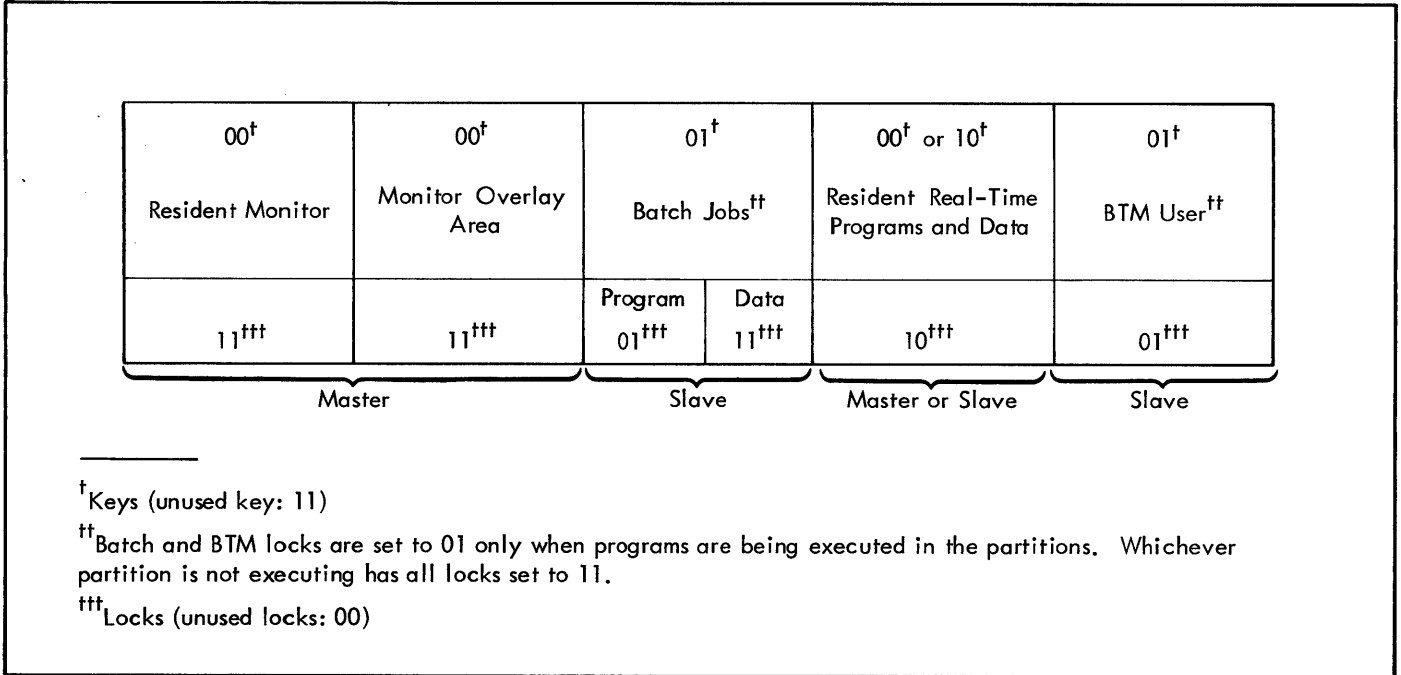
| $00^{\dagger}$ Resident Monitor | $00^{\dagger}$ Monitor Overlay Area | $01^{\dagger}$ Batch Jobs$^{\dagger\dagger}$ | | $00^{\dagger}$ or $10^{\dagger}$ Resident Real-Time Programs and Data | $01^{\dagger}$ BTM User$^{\dagger\dagger}$ |
|---|---|---|---|---|---|
| $11^{\dagger\dagger\dagger}$ | $11^{\dagger\dagger\dagger}$ | Program $01^{\dagger\dagger\dagger}$ | Data $11^{\dagger\dagger\dagger}$ | $10^{\dagger\dagger\dagger}$ | $01^{\dagger\dagger\dagger}$ |
| Master | | Slave | | Master or Slave | Slave |

$^{\dagger}$Keys (unused key: 11)

$^{\dagger\dagger}$Batch and BTM locks are set to 01 only when programs are being executed in the partitions. Whichever partition is not executing has all locks set to 11.

$^{\dagger\dagger\dagger}$Locks (unused locks: 00)